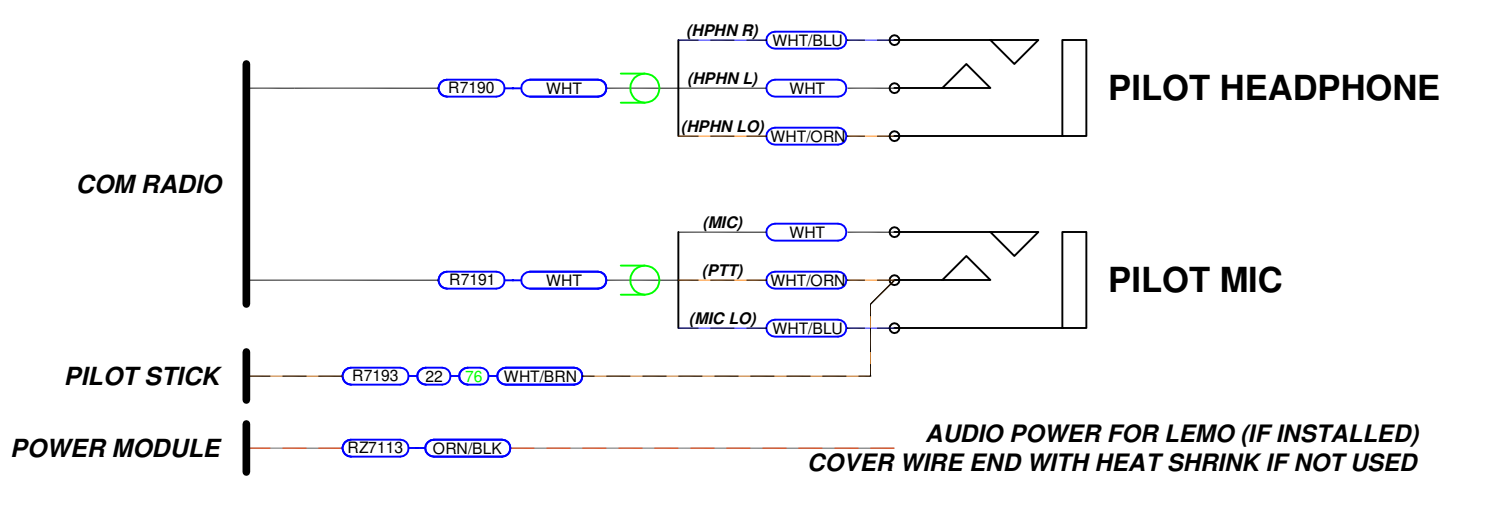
(HPHN R) WHT/BLU
R7190 WHT
(HPHN L) WHT
PILOT HEADPHONE
(HPHN LO) WHT/ORN

COM RADIO

(MIC) WHT
R7191 WHT
(PTT) WHT/ORN
PILOT MIC
(MIC LO) WHT/BLU

PILOT STICK
R7193 22 76 WHT/BRN

POWER MODULE
RZ7113 ORN/BLK

AUDIO POWER FOR LEMO (IF INSTALLED)
COVER WIRE END WITH HEAT SHRINK IF NOT USED